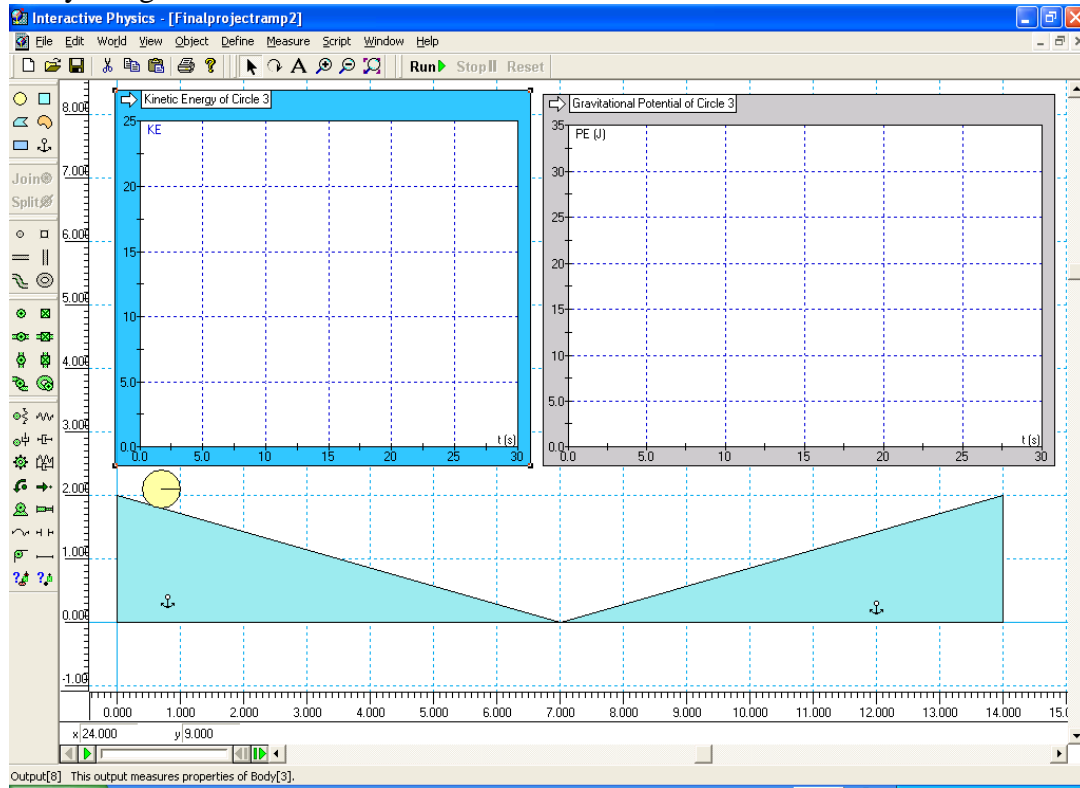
Interactive Physics - [Finalprojectramp2]

File Edit World View Object Define Measure Script Window Help

Run Stop Reset

Join
Split

Kinetic Energy of Circle 3

KE

25
20
15
10
5.0
0.0
0.0 5.0 10 15 20 25 30
t (s)

Gravitational Potential of Circle 3

PE (J)

35
30
25
20
15
10
5.0
0.0
0.0 5.0 10 15 20 25 30
t (s)

8.000
7.000
6.000
5.000
4.000
3.000
2.000
1.000
0.000
-1.000

0.000 1.000 2.000 3.000 4.000 5.000 6.000 7.000 8.000 9.000 10.000 11.000 12.000 13.000 14.000 15.0

x 24.000 y 9.000

Output[8] This output measures properties of Body[3].